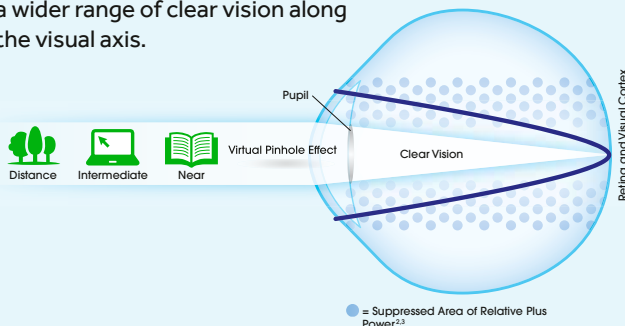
a wider range of clear vision along the visual axis.

Pupil

Distance Intermediate Near

Virtual Pinhole Effect

Clear Vision

Retina and Visual Cortex

= Suppressed Area of Relative Plus Power$^{2,3}$